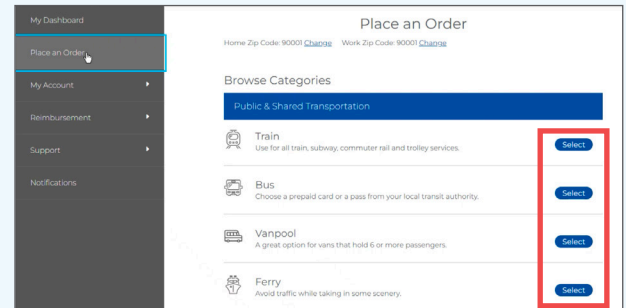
My Dashboard
Place an Order
My Account
Reimbursement
Support
Notifications

Place an Order

Home Zip Code: 90001 Change Work Zip Code: 90001 Change

Browse Categories

Public & Shared Transportation

Train
Use for all train, subway, commuter rail and trolley services.
Select

Bus
Choose a prepaid card or a pass from your local transit authority.
Select

Vanpool
A great option for vans that hold 6 or more passengers.
Select

Ferry
Avoid traffic while taking in some scenery.
Select